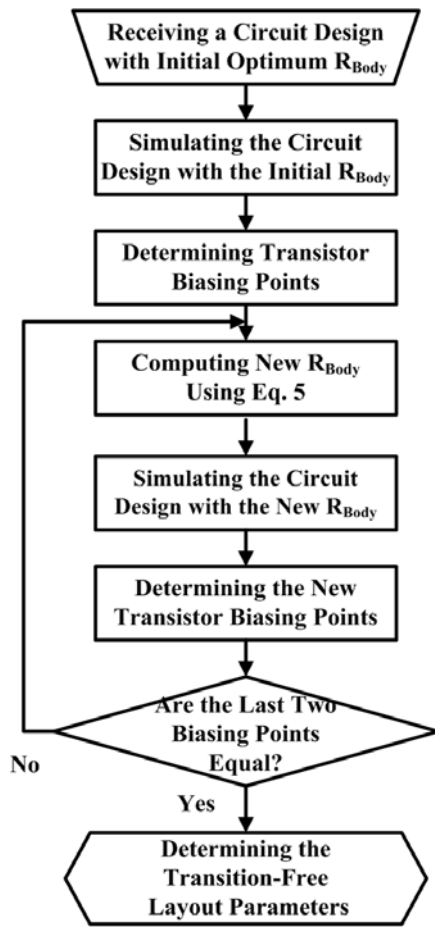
Receiving a Circuit Design with Initial Optimum $R_{Body}$

Simulating the Circuit Design with the Initial $R_{Body}$

Determining Transistor Biasing Points

Computing New $R_{Body}$ Using Eq. 5

Simulating the Circuit Design with the New $R_{Body}$

Determining the New Transistor Biasing Points

Are the Last Two Biasing Points Equal?

No

Yes

Determining the Transition-Free Layout Parameters